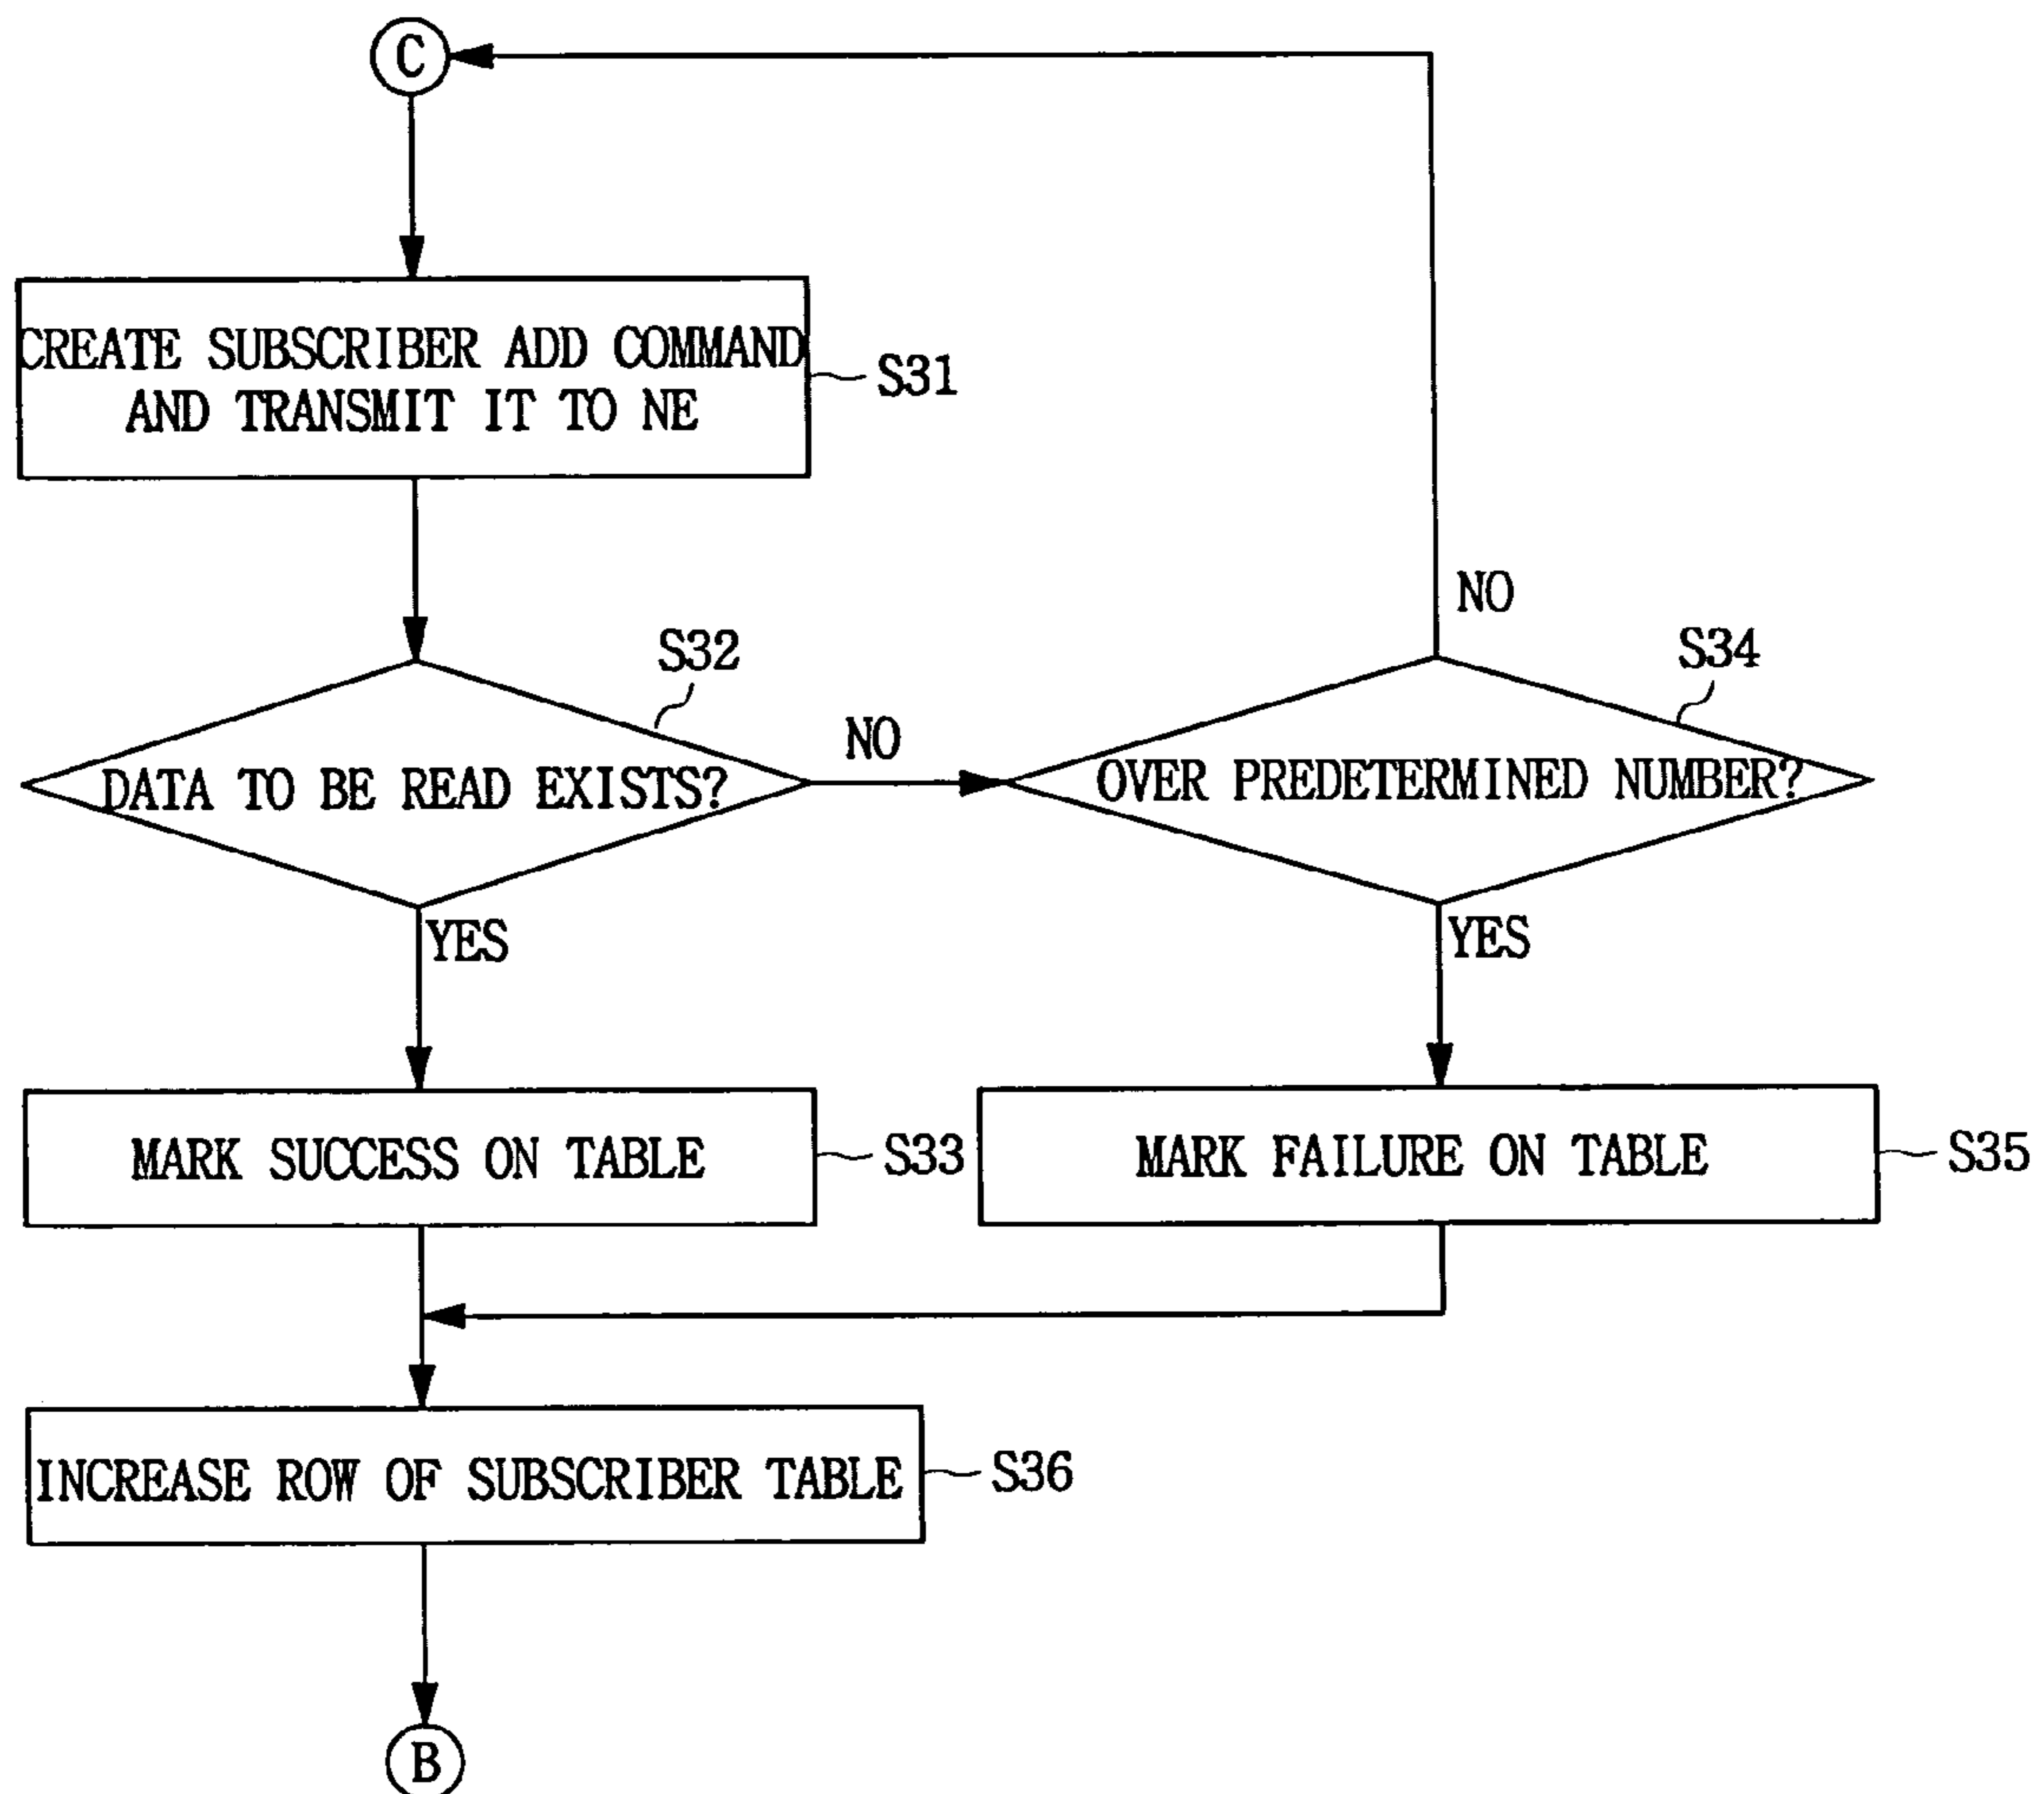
C

CREATE SUBSCRIBER ADD COMMAND AND TRANSMIT IT TO NE
S31

S32
DATA TO BE READ EXISTS?

NO

NO
S34
OVER PREDETERMINED NUMBER?

YES

YES

MARK SUCCESS ON TABLE
S33

MARK FAILURE ON TABLE
S35

INCREASE ROW OF SUBSCRIBER TABLE
S36

B